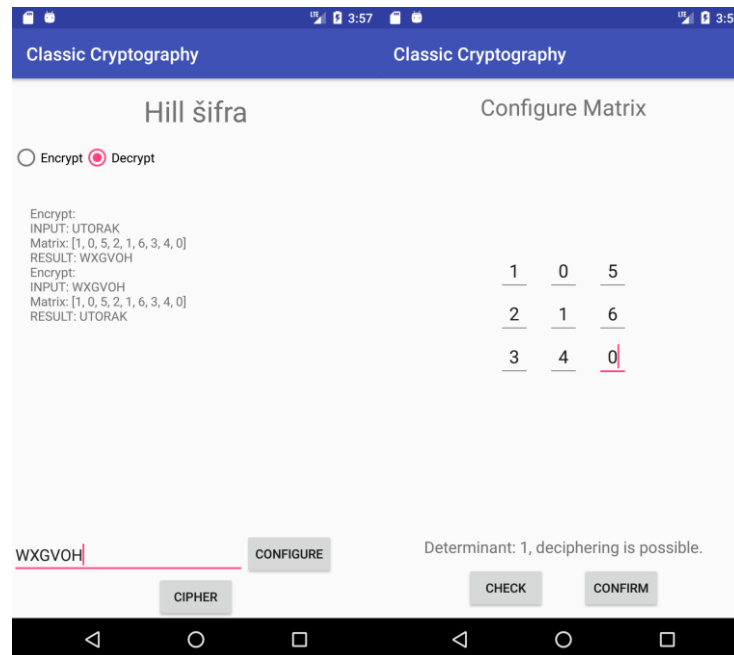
3:57

Classic Cryptography

Hill šifra

Encrypt Decrypt

Encrypt:
INPUT: UTORAK
Matrix: [1, 0, 5, 2, 1, 6, 3, 4, 0]
RESULT: WXGVOH
Encrypt:
INPUT: WXGVOH
Matrix: [1, 0, 5, 2, 1, 6, 3, 4, 0]
RESULT: UTORAK

WXGVOH

CONFIGURE

CIPHER

3:5

Classic Cryptography

Configure Matrix

| 1 | 0 | 5 |
|---|---|---|
| 2 | 1 | 6 |
| 3 | 4 | 0 |

Determinant: 1, deciphering is possible.

CHECK

CONFIRM